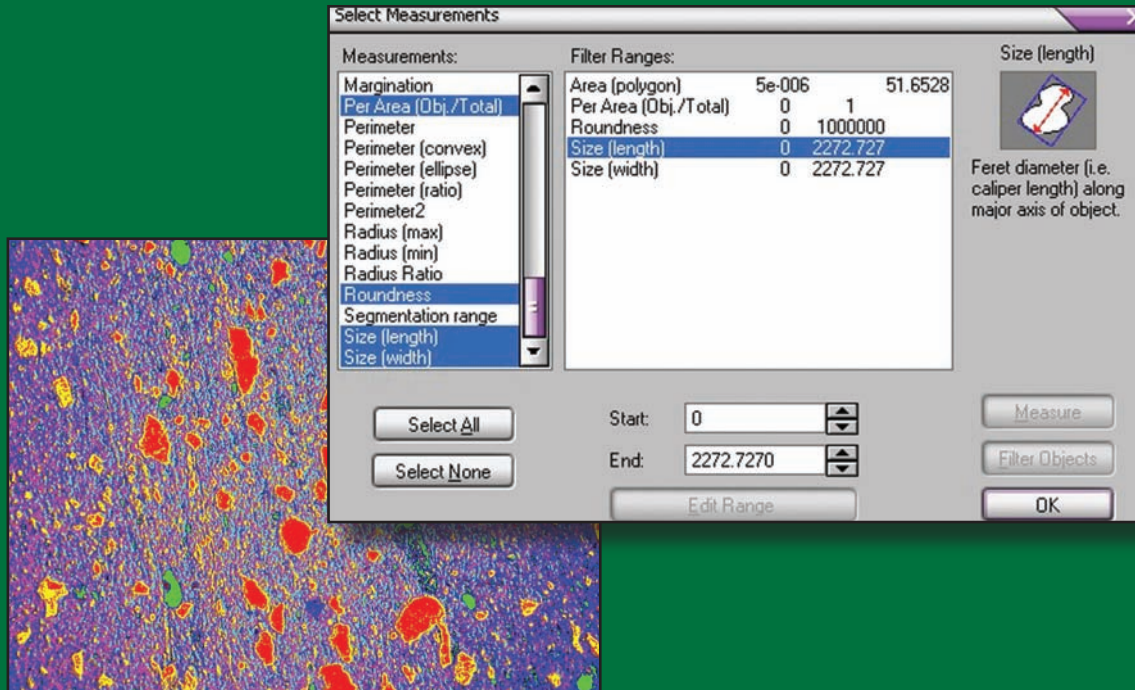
Select Measurements

Measurements:

Margination
Per Area (Obj./Total)
Perimeter
Perimeter (convex)
Perimeter (ellipse)
Perimeter (ratio)
Perimeter2
Radius (max)
Radius (min)
Radius Ratio
Roundness
Segmentation range
Size (length)
Size (width)

Filter Ranges:

| | | |
|---|---|---|
| Area (polygon) | 5e-006 | 51.6528 |
| Per Area (Obj./Total) | 0 | 1 |
| Roundness | 0 | 1000000 |
| Size (length) | 0 | 2272.727 |
| Size (width) | 0 | 2272.727 |

Size (length)

Feret diameter (i.e. caliper length) along major axis of object.

Select All

Select None

Start: 0

End: 2272.7270

Edit Range

Measure

Filter Objects

OK